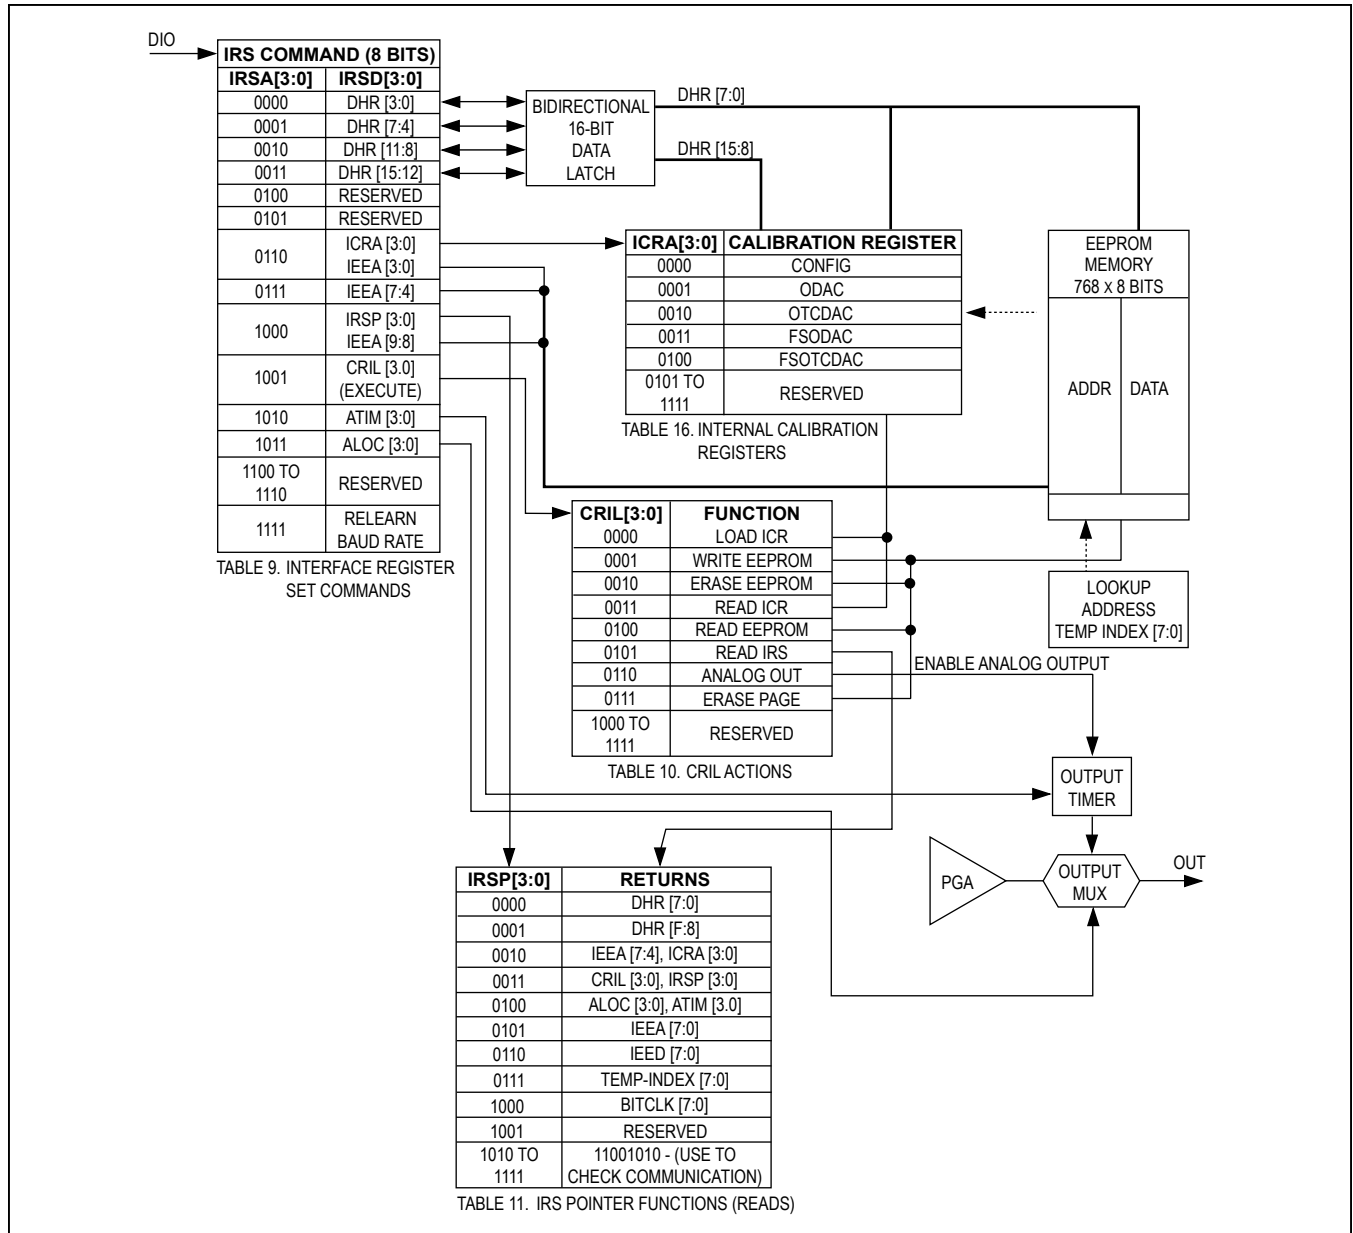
DIO

| IRS COMMAND (8 BITS) | |
|---|---|
| IRSA[3:0] | IRSD[3:0] |
| 0000 | DHR [3:0] |
| 0001 | DHR [7:4] |
| 0010 | DHR [11:8] |
| 0011 | DHR [15:12] |
| 0100 | RESERVED |
| 0101 | RESERVED |
| 0110 | ICRA [3:0] IEEA [3:0] |
| 0111 | IEEA [7:4] |
| 1000 | IRSP [3:0] IEEA [9:8] |
| 1001 | CRIL [3.0] (EXECUTE) |
| 1010 | ATIM [3:0] |
| 1011 | ALOC [3:0] |
| 1100 TO 1110 | RESERVED |
| 1111 | RELEARN BAUD RATE |

TABLE 9. INTERFACE REGISTER SET COMMANDS

BIDIRECTIONAL 16-BIT DATA LATCH

DHR [7:0]

DHR [15:8]

| ICRA[3:0] | CALIBRATION REGISTER |
|---|---|
| 0000 | CONFIG |
| 0001 | ODAC |
| 0010 | OTCDAC |
| 0011 | FSODAC |
| 0100 | FSOTCDAC |
| 0101 TO 1111 | RESERVED |

TABLE 16. INTERNAL CALIBRATION REGISTERS

EEPROM MEMORY 768 x 8 BITS

ADDR

DATA

| CRIL[3:0] | FUNCTION |
|---|---|
| 0000 | LOAD ICR |
| 0001 | WRITE EEPROM |
| 0010 | ERASE EEPROM |
| 0011 | READ ICR |
| 0100 | READ EEPROM |
| 0101 | READ IRS |
| 0110 | ANALOG OUT |
| 0111 | ERASE PAGE |
| 1000 TO 1111 | RESERVED |

TABLE 10. CRIL ACTIONS

LOOKUP ADDRESS TEMP INDEX [7:0]

ENABLE ANALOG OUTPUT

OUTPUT TIMER

PGA

OUTPUT MUX

OUT

| IRSP[3:0] | RETURNS |
|---|---|
| 0000 | DHR [7:0] |
| 0001 | DHR [F:8] |
| 0010 | IEEA [7:4], ICRA [3:0] |
| 0011 | CRIL [3:0], IRSP [3:0] |
| 0100 | ALOC [3:0], ATIM [3.0] |
| 0101 | IEEA [7:0] |
| 0110 | IEED [7:0] |
| 0111 | TEMP-INDEX [7:0] |
| 1000 | BITCLK [7:0] |
| 1001 | RESERVED |
| 1010 TO 1111 | 11001010 - (USE TO CHECK COMMUNICATION) |

TABLE 11. IRS POINTER FUNCTIONS (READS)